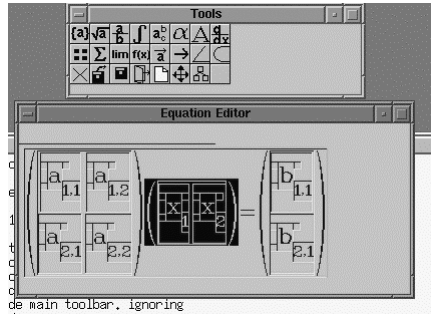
Tools

{a} $\sqrt{a}$ $\frac{a}{b}$ $\int$ $a_c^b$ $\alpha$ A $\frac{d}{dx}$

$\Sigma$ lim f(x) $\vec{a}$ $\rightarrow$

Equation Editor

$\begin{pmatrix} a_{1,1} & a_{1,2} \\ a_{2,1} & a_{2,2} \end{pmatrix} \begin{pmatrix} x_1 & x_2 \end{pmatrix} = \begin{pmatrix} b_{1,1} \\ b_{2,1} \end{pmatrix}$

c
e
1
t
c
c
c
de main toolbar, ignoring